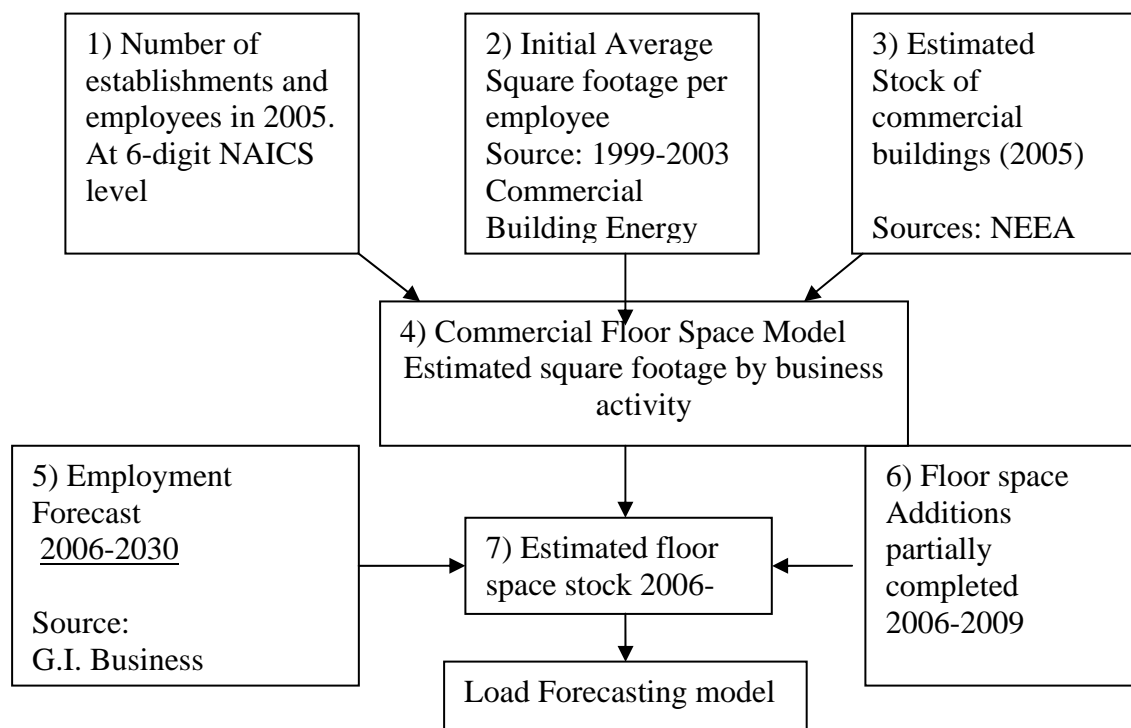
1) Number of establishments and employees in 2005. At 6-digit NAICS level

2) Initial Average Square footage per employee
Source: 1999-2003 Commercial Building Energy

3) Estimated Stock of commercial buildings (2005)

Sources: NEEA

4) Commercial Floor Space Model
Estimated square footage by business activity

5) Employment Forecast
2006-2030

Source:
G.I. Business

7) Estimated floor space stock 2006-

6) Floor space Additions partially completed 2006-2009

Load Forecasting model